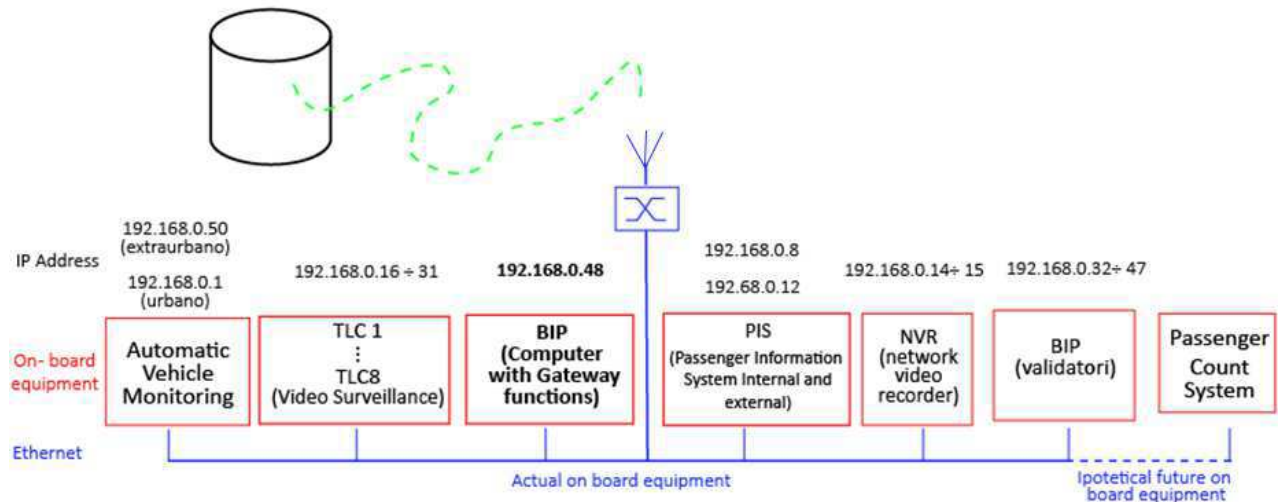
IP Address

192.168.0.50 (extraurbano)

192.168.0.1 (urbano)

192.168.0.16 ÷ 31

192.168.0.48

192.168.0.8

192.68.0.12

192.168.0.14÷ 15

192.168.0.32÷ 47

On- board equipment

Automatic Vehicle Monitoring

TLC 1
⋮
TLC8
(Video Surveillance)

BIP
(Computer with Gateway functions)

PIS
(Passenger Information System Internal and external)

NVR
(network video recorder)

BIP
(validatori)

Passenger Count System

Ethernet

Actual on board equipment

Ipotetical future on board equipment